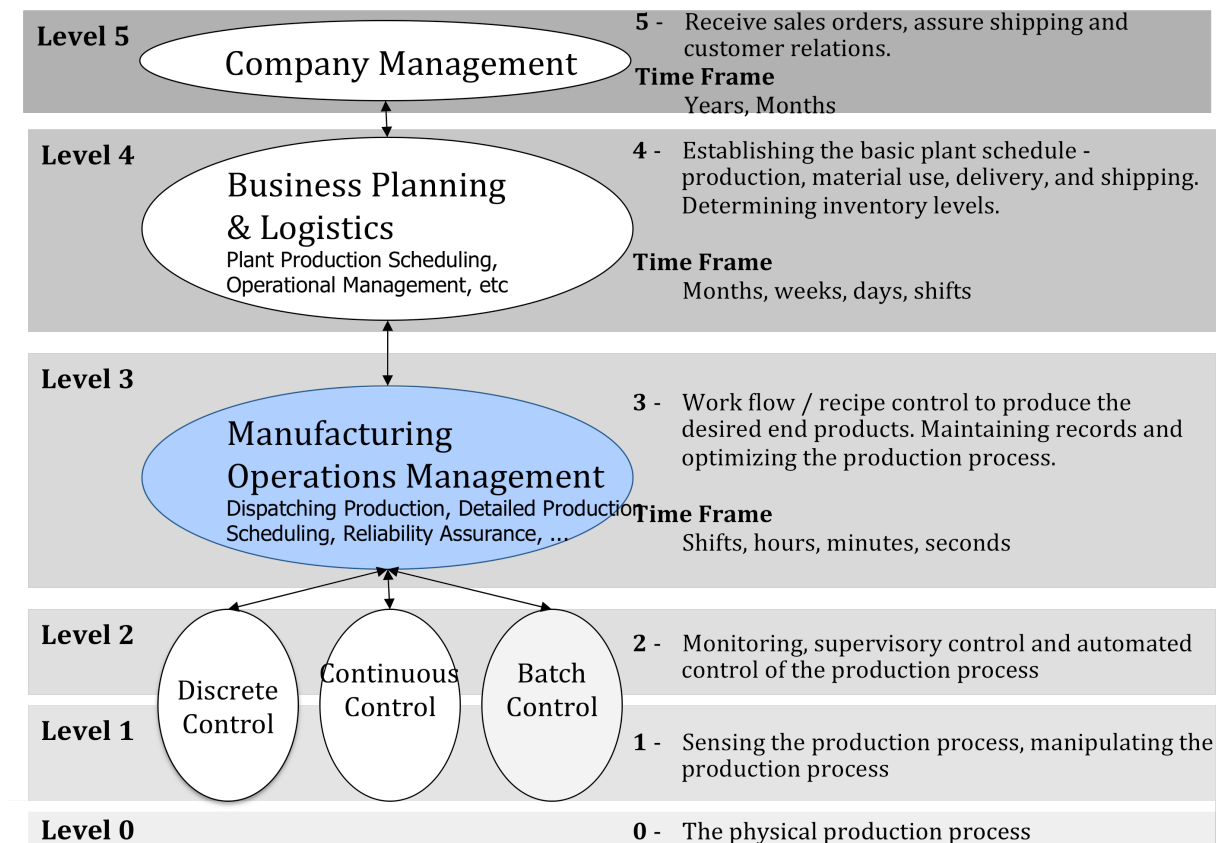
Level 5

Company Management

5 - Receive sales orders, assure shipping and customer relations.

Time Frame
Years, Months

Level 4

Business Planning & Logistics
Plant Production Scheduling, Operational Management, etc

4 - Establishing the basic plant schedule - production, material use, delivery, and shipping. Determining inventory levels.

Time Frame
Months, weeks, days, shifts

Level 3

Manufacturing Operations Management
Dispatching Production, Detailed Production Scheduling, Reliability Assurance, ...

3 - Work flow / recipe control to produce the desired end products. Maintaining records and optimizing the production process.

Time Frame
Shifts, hours, minutes, seconds

Level 2

Discrete Control

Continuous Control

Batch Control

2 - Monitoring, supervisory control and automated control of the production process

Level 1

1 - Sensing the production process, manipulating the production process

Level 0

0 - The physical production process